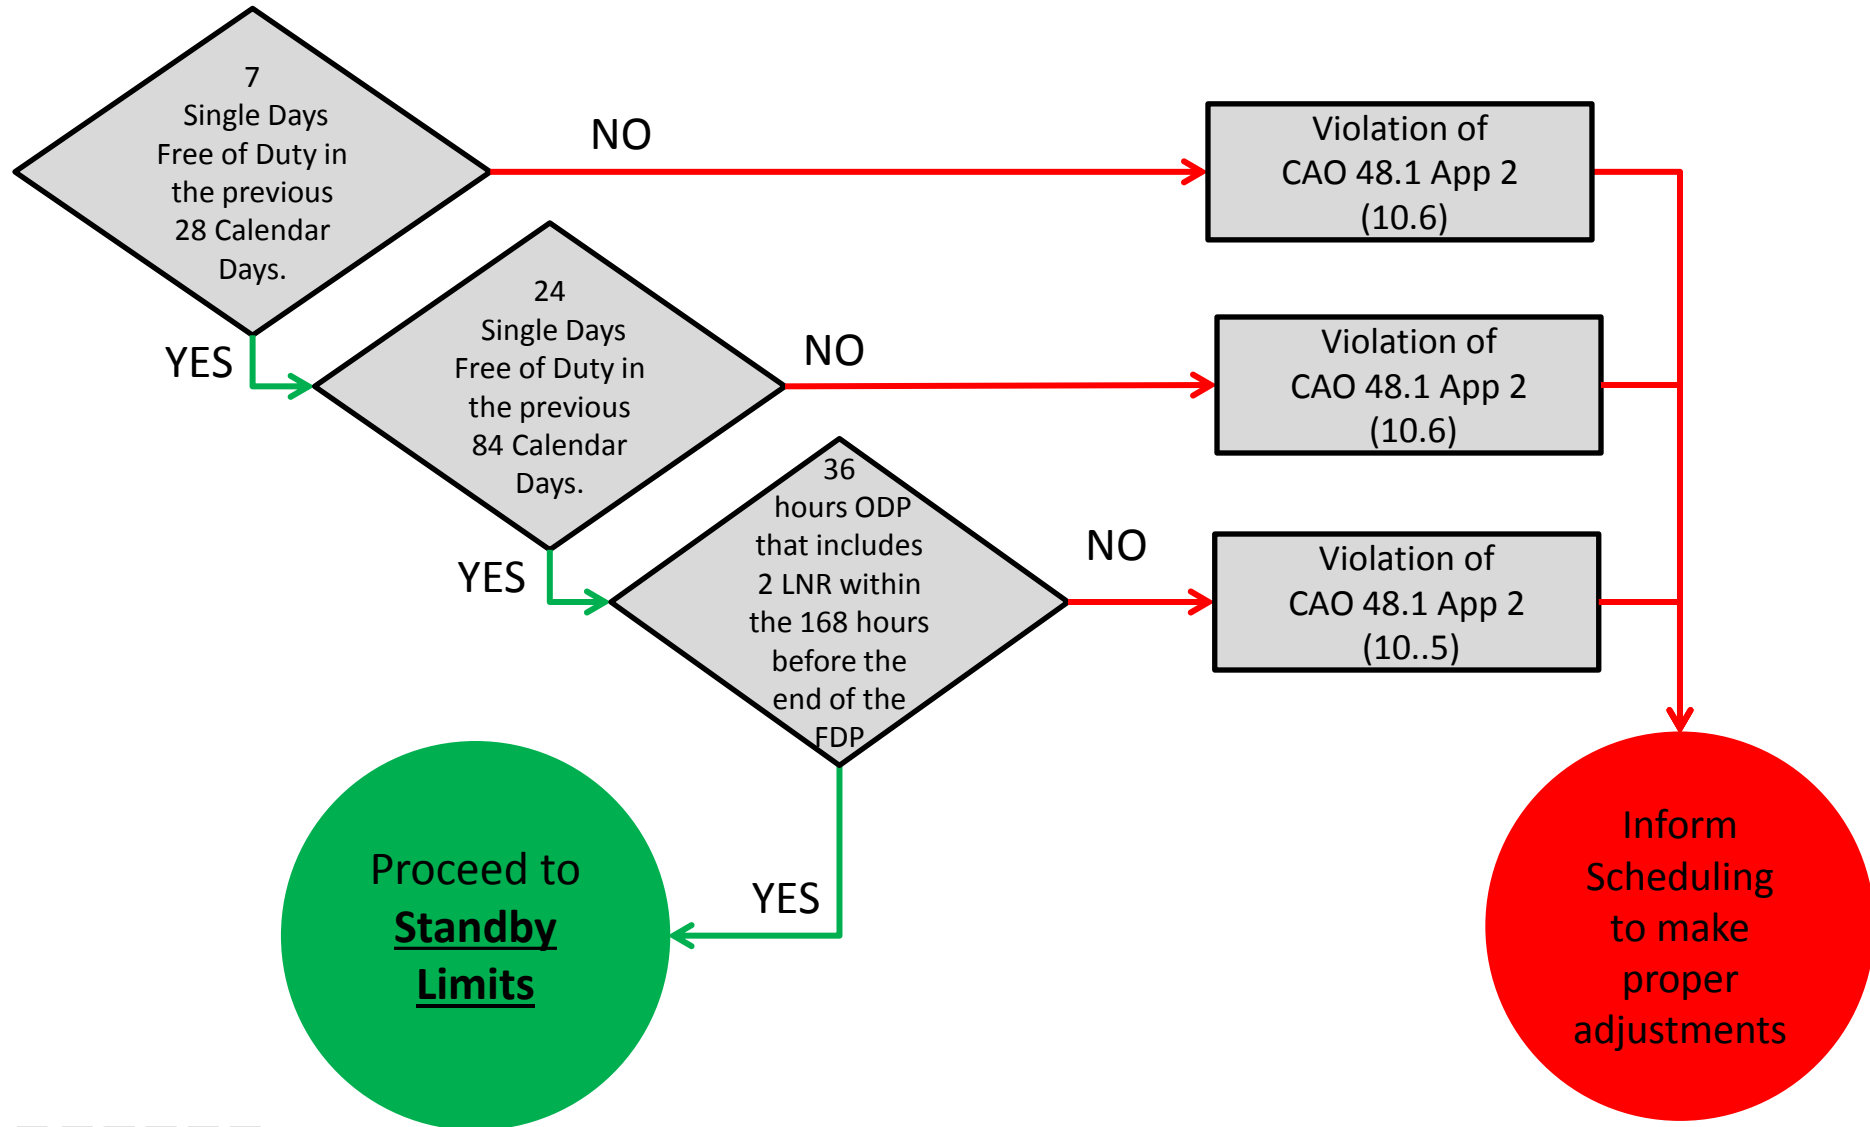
7 Single Days Free of Duty in the previous 28 Calendar Days.

NO

Violation of CAO 48.1 App 2 (10.6)

YES

24 Single Days Free of Duty in the previous 84 Calendar Days.

NO

Violation of CAO 48.1 App 2 (10.6)

YES

36 hours ODP that includes 2 LNR within the 168 hours before the end of the FDP

NO

Violation of CAO 48.1 App 2 (10..5)

YES

Proceed to **Standby Limits**

Inform Scheduling to make proper adjustments